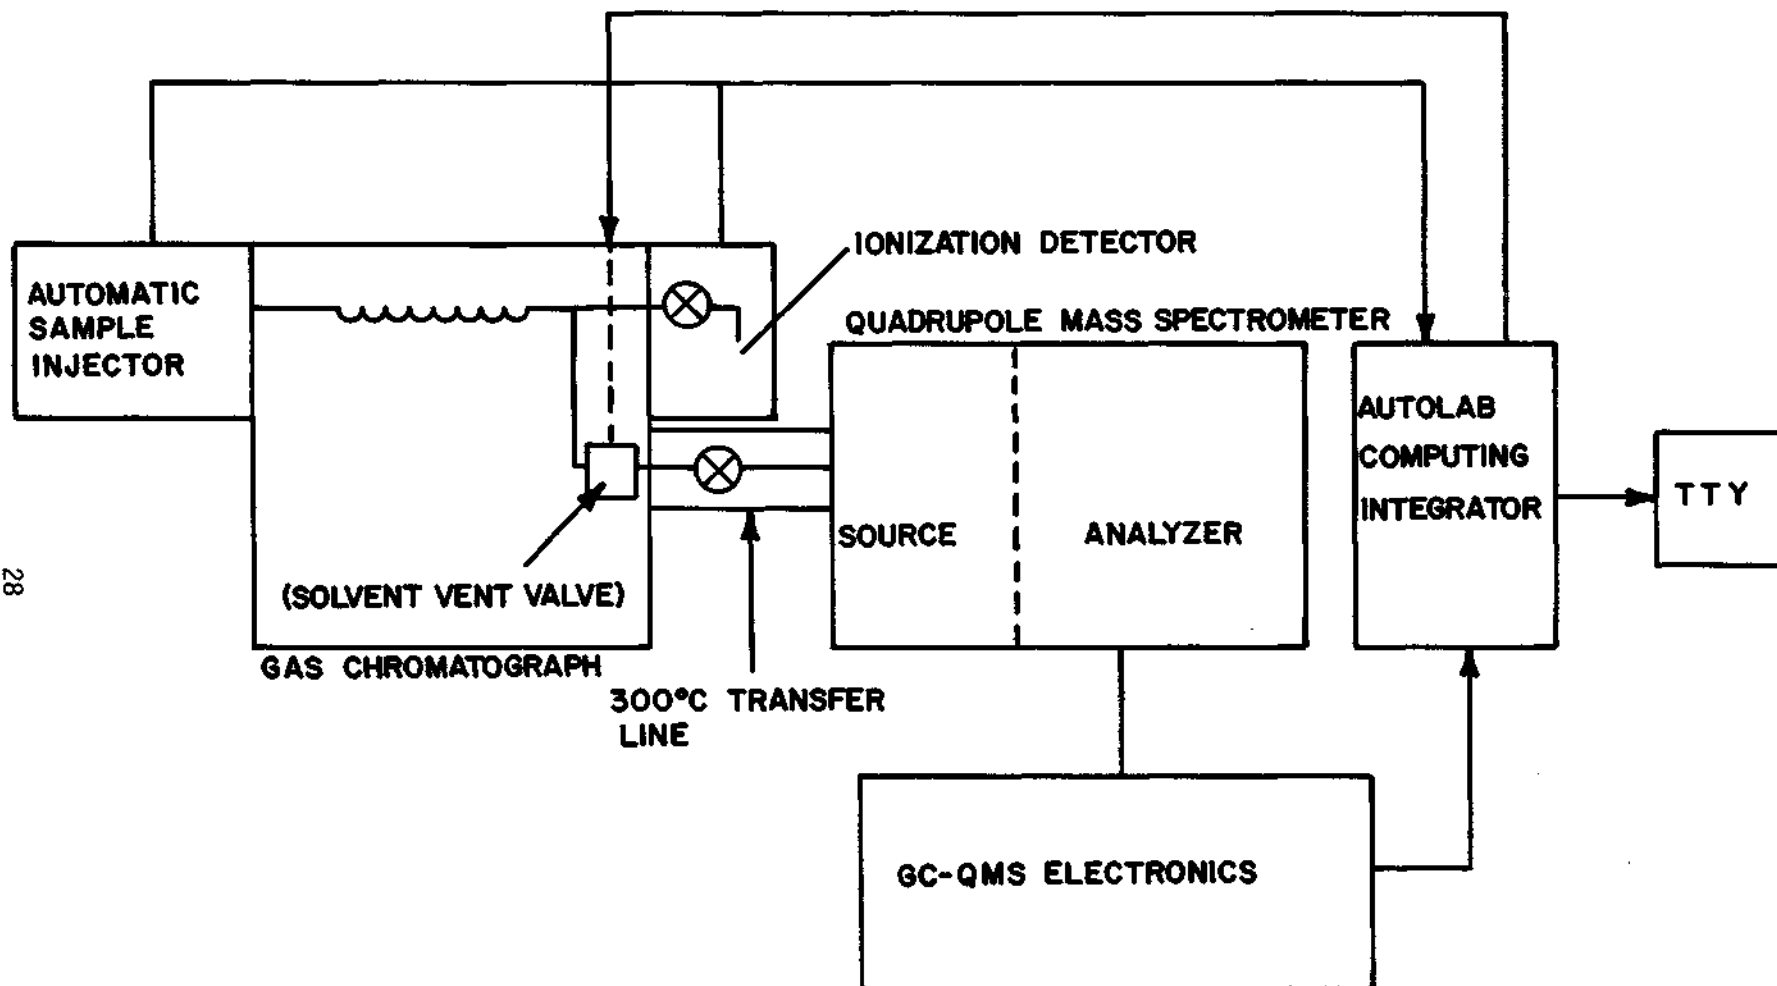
IONIZATION DETECTOR

AUTOMATIC SAMPLE INJECTOR

QUADRUPOLE MASS SPECTROMETER

AUTOLAB COMPUTING INTEGRATOR

TTY

SOURCE

ANALYZER

(SOLVENT VENT VALVE)

28

GAS CHROMATOGRAPH

300°C TRANSFER LINE

GC-QMS ELECTRONICS